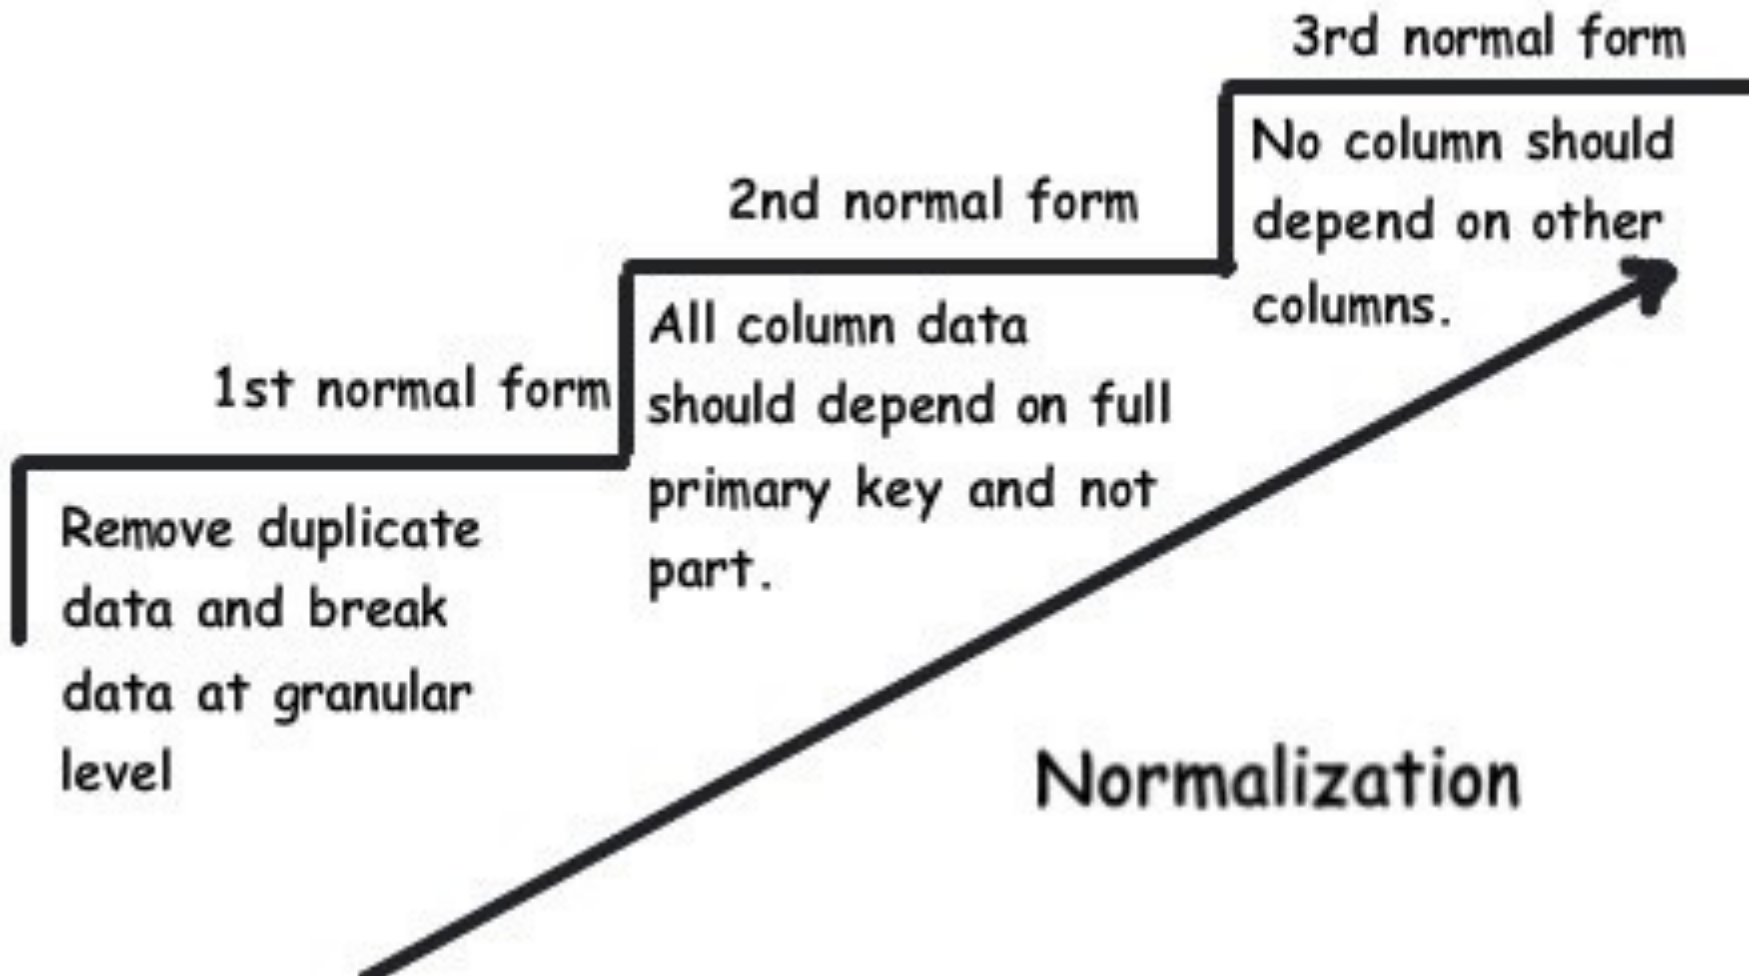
1st normal form

Remove duplicate data and break data at granular level

2nd normal form

All column data should depend on full primary key and not part.

3rd normal form

No column should depend on other columns.

Normalization